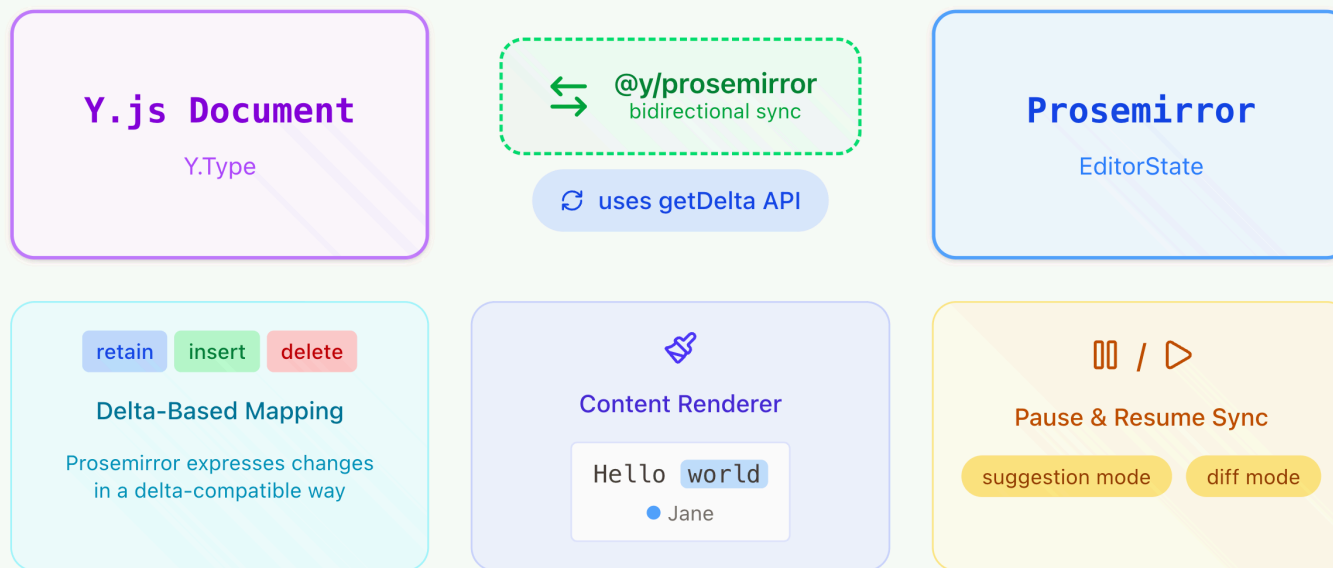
Y.js Document

Y.Type

@y/prosemirror
bidirectional sync

uses getDelta API

Prosemirror

EditorState

retain insert delete

Delta-Based Mapping

Prosemirror expresses changes in a delta-compatible way

Content Renderer

Hello world

Jane

/

Pause & Resume Sync

suggestion mode diff mode